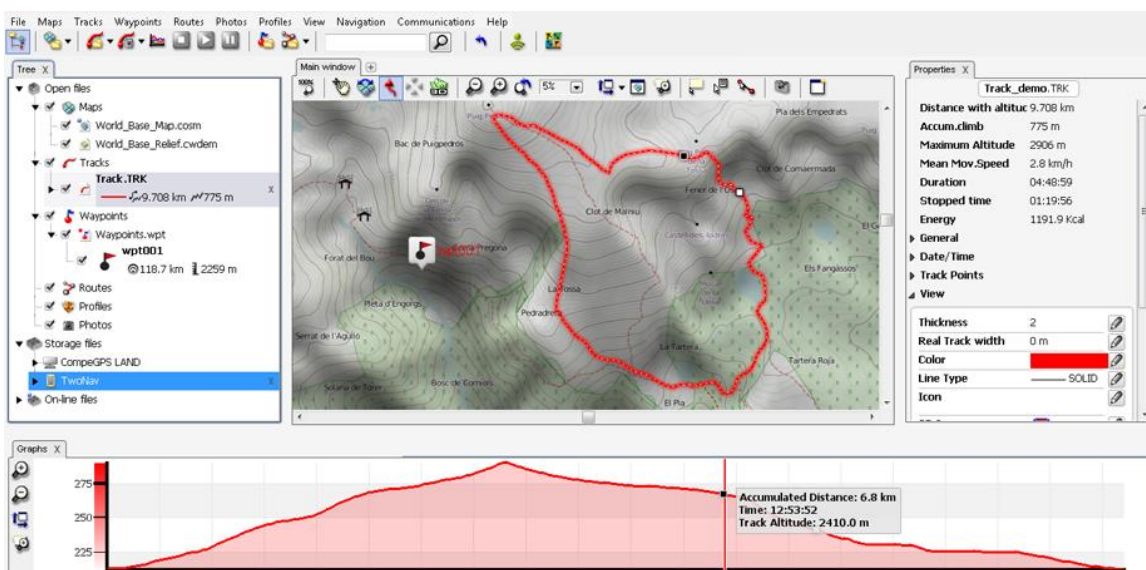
File Maps Tracks Waypoints Routes Photos Profiles View Navigation Communications Help

Tree X
Open files
Maps
World_Base_Map.cosm
World_Base_Relief.cwdem
Tracks
Track.TRK
9.708 km 775 m
Waypoints
Waypoints.wpt
wpt001
118.7 km 2259 m
Routes
Profiles
Photos
Storage files
CompeGPS LAND
TwoNav
On-line files

Main window
5%
Pla dels Empedrats
Bac de Puigpedrós
Fener de l'Orri
Clot de Comaermada
Clot de Malniu
Forat del Bou
Els Fangassos
Pleta d'Engorgs
La Fossa
Pedradrera
La Tartera
Serrat de l'Agulló
Tartera Roja
Solana de Toner
Bosc de Comers
El Pla

Properties X
Track_demo.TRK
Distance with altitu 9.708 km
Accum.climb 775 m
Maximum Altitude 2906 m
Mean Mov.Speed 2.8 km/h
Duration 04:48:59
Stopped time 01:19:56
Energy 1191.9 Kcal
General
Date/Time
Track Points
View
Thickness 2
Real Track width 0 m
Color
Line Type SOLID
Icon

Graphs X
275
250
225
Accumulated Distance: 6.8 km
Time: 12:53:52
Track Altitude: 2410.0 m